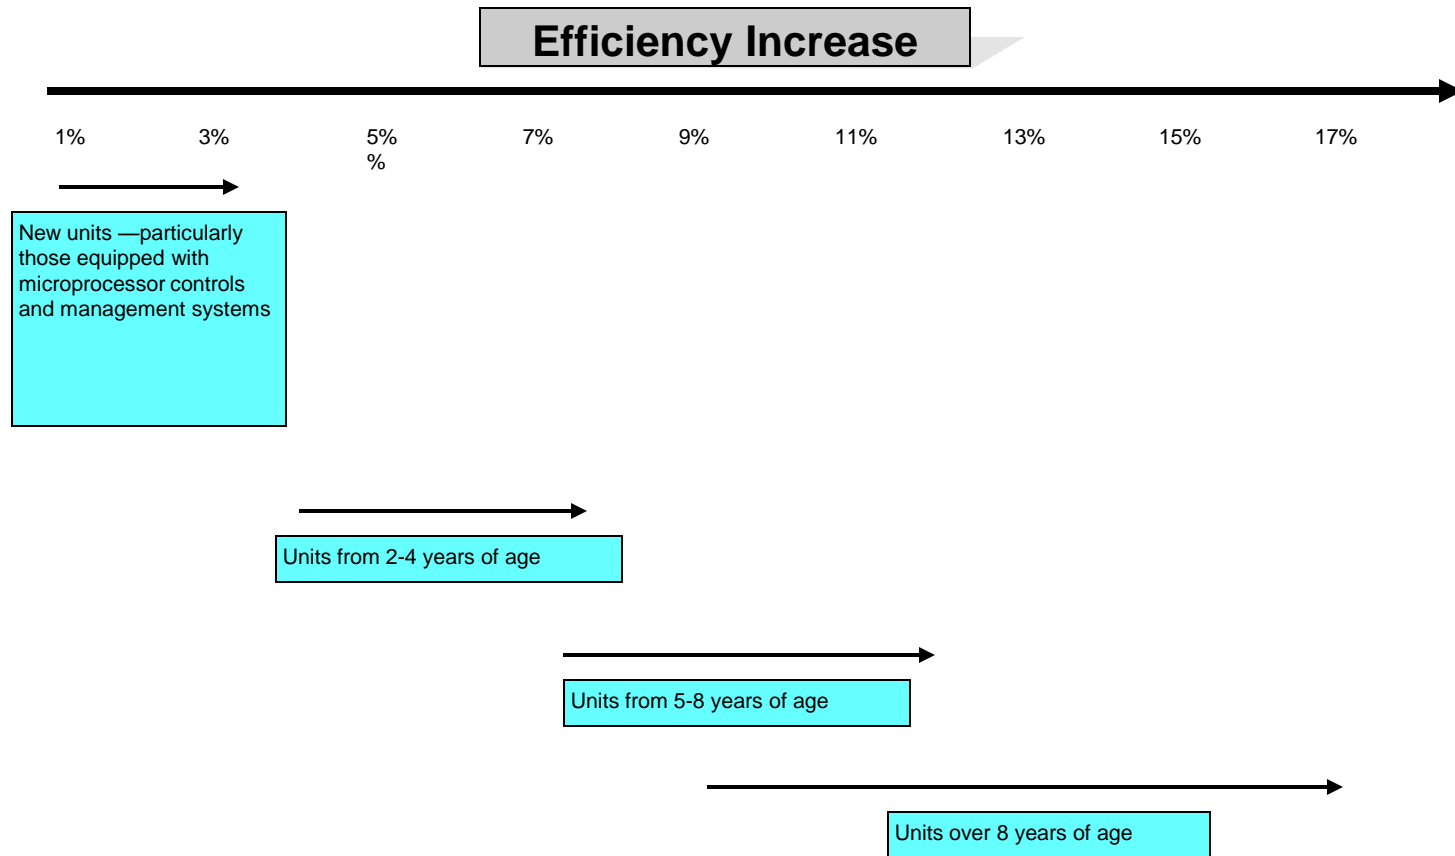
Efficiency Increase

1% 3% 5% % 7% 9% 11% 13% 15% 17%

New units —particularly those equipped with microprocessor controls and management systems

Units from 2-4 years of age

Units from 5-8 years of age

Units over 8 years of age